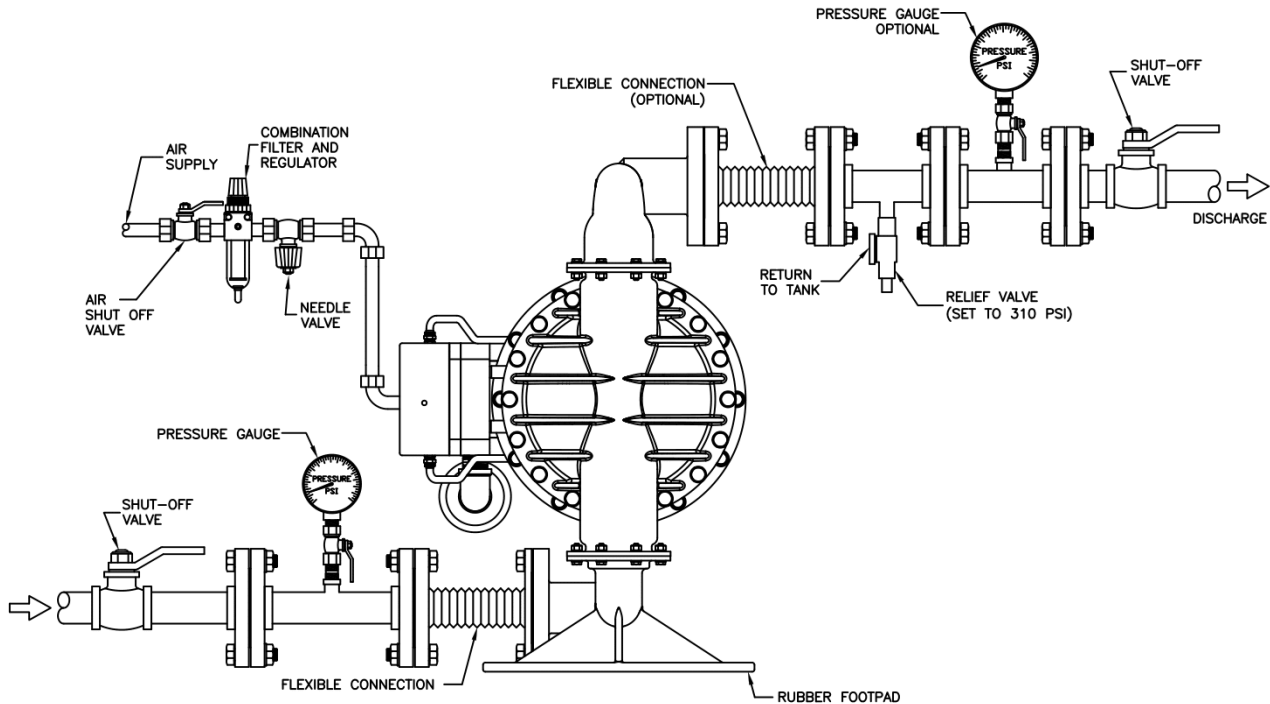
PRESSURE GAUGE OPTIONAL

PRESSURE PSI

SHUT-OFF VALVE

FLEXIBLE CONNECTION (OPTIONAL)

COMBINATION FILTER AND REGULATOR

AIR SUPPLY

DISCHARGE

RETURN TO TANK

RELIEF VALVE (SET TO 310 PSI)

AIR SHUT OFF VALVE

NEEDLE VALVE

PRESSURE GAUGE

PRESSURE PSI

SHUT-OFF VALVE

FLEXIBLE CONNECTION

RUBBER FOOTPAD